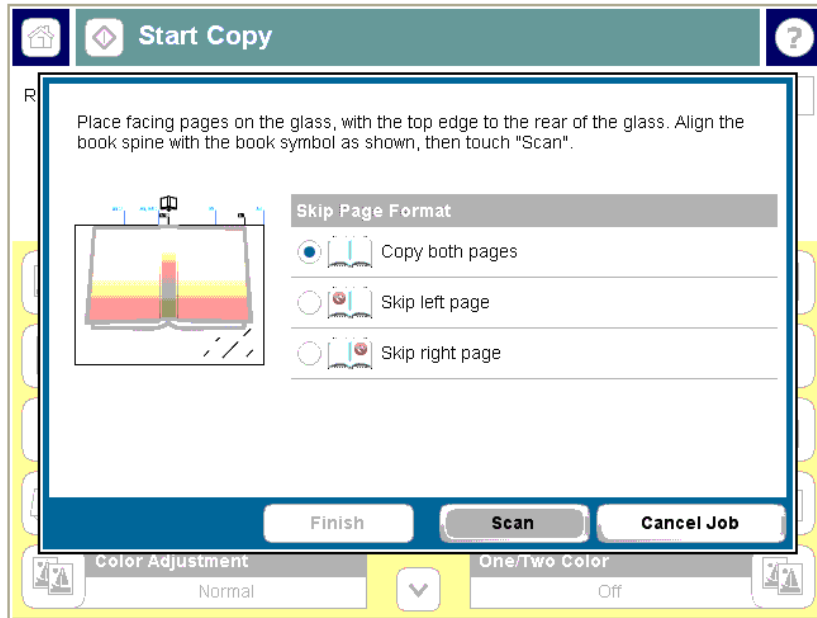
Start Copy

?

R

Place facing pages on the glass, with the top edge to the rear of the glass. Align the book spine with the book symbol as shown, then touch "Scan".

Skip Page Format

Copy both pages

Skip left page

Skip right page

Finish

Scan

Cancel Job

Color Adjustment

Normal

One/Two Color

Off